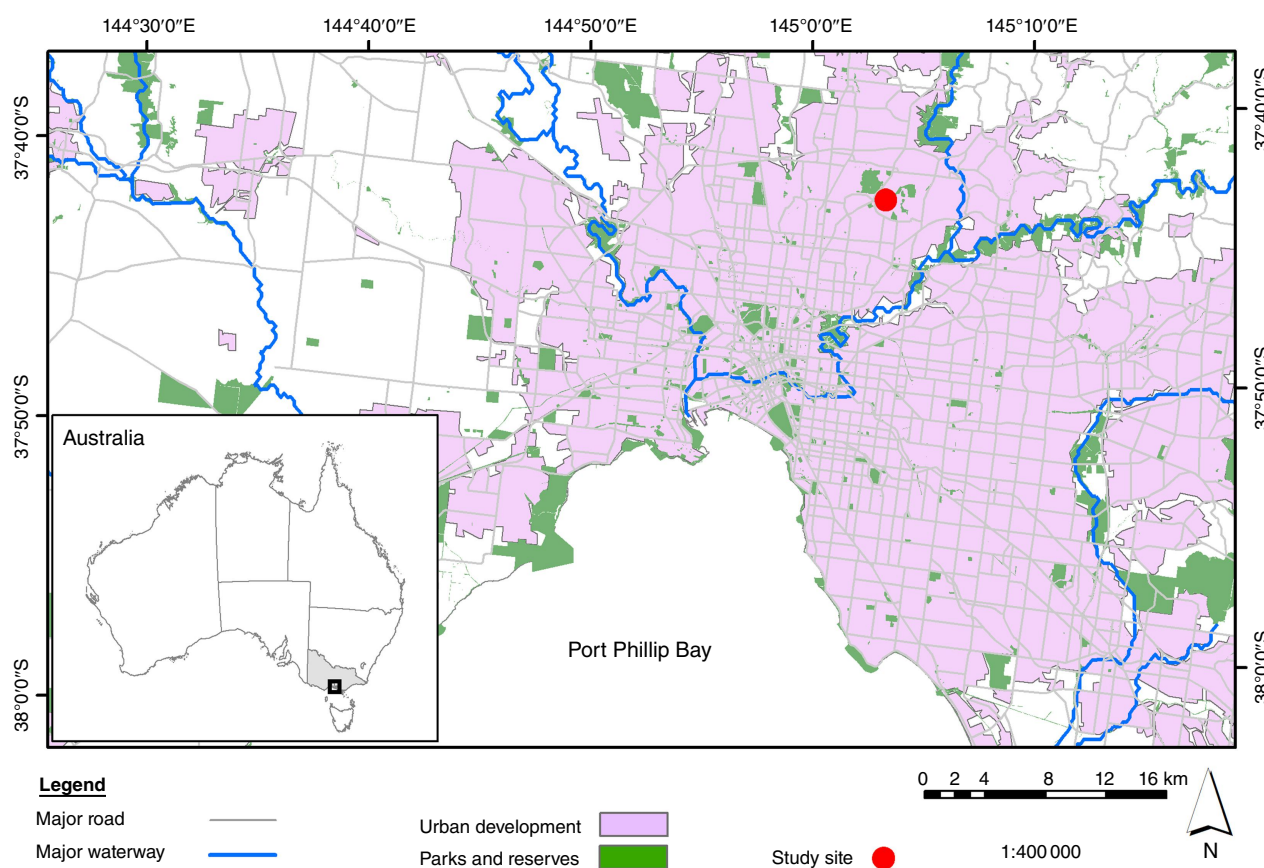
144°30′0″E 144°40′0″E 144°50′0″E 145°0′0″E 145°10′0″E

37°40′0″S
37°50′0″S
38°0′0″S

37°40′0″S
37°50′0″S
38°0′0″S

Australia

Port Phillip Bay

Legend
Major road
Major waterway
Urban development
Parks and reserves
Study site

0 2 4 8 12 16 km
1:400 000
N